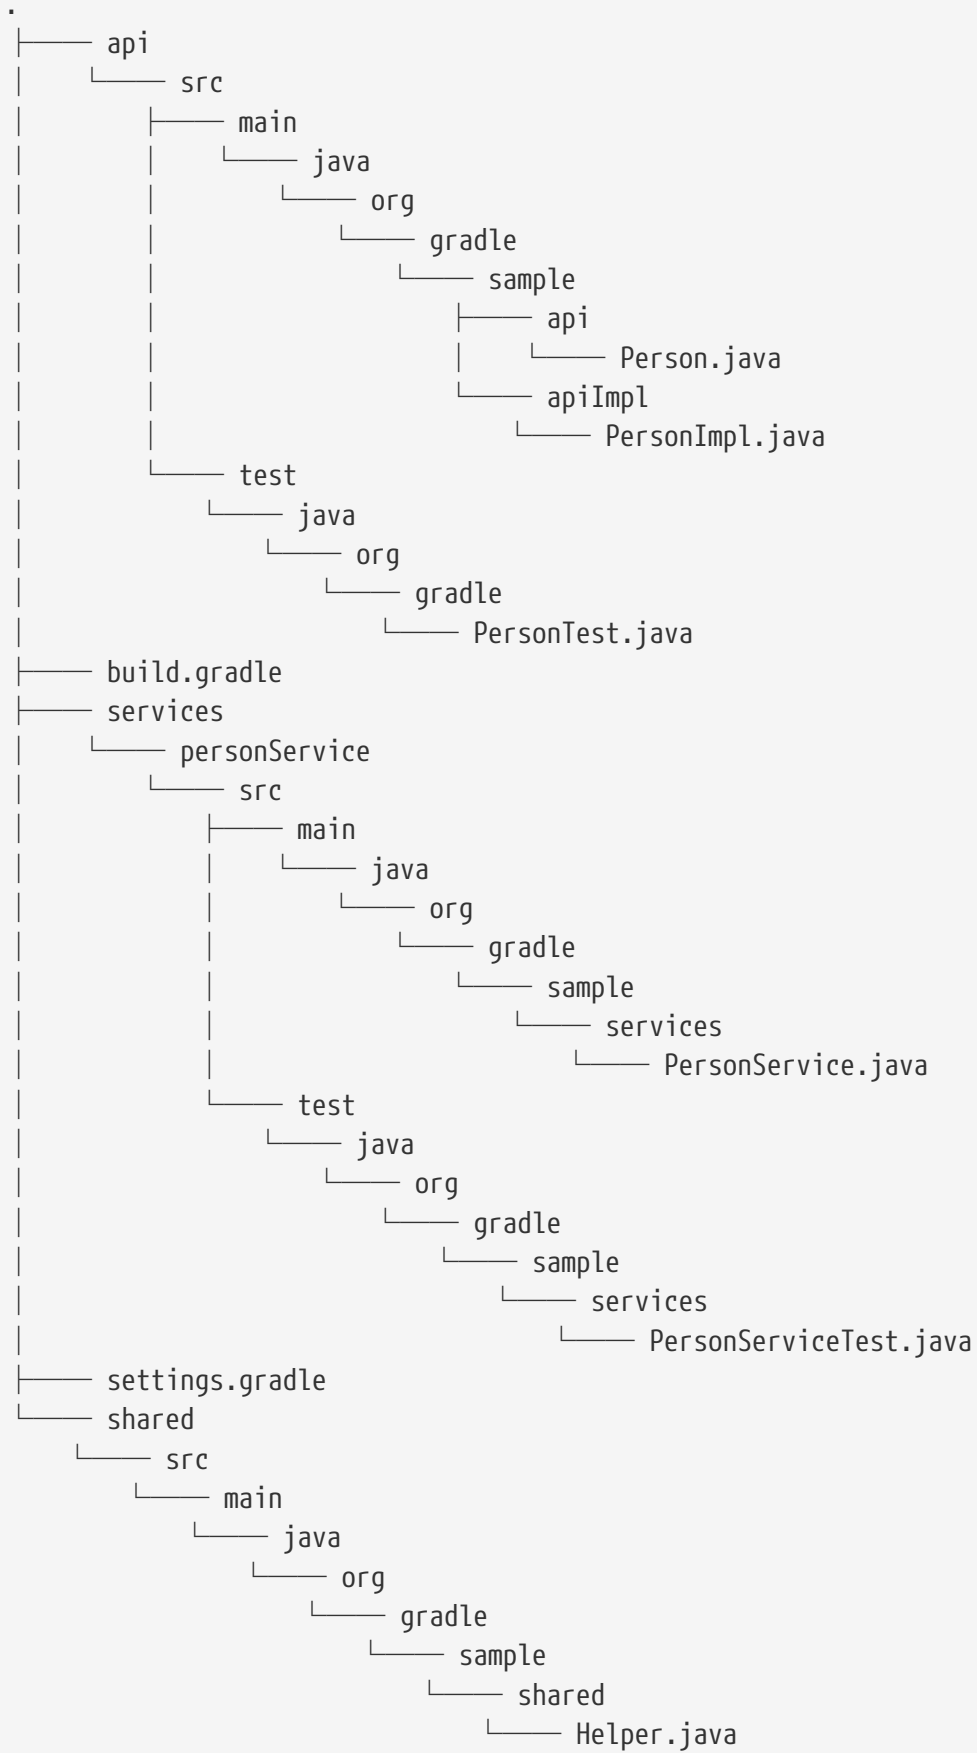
.
├── api
│   └── src
│       ├── main
│       │   └── java
│       │       └── org
│       │           └── gradle
│       │               └── sample
│       │                   ├── api
│       │                   │   └── Person.java
│       │                   └── apiImpl
│       │                       └── PersonImpl.java
│       └── test
│           └── java
│               └── org
│                   └── gradle
│                       └── PersonTest.java
├── build.gradle
├── services
│   └── personService
│       └── src
│           ├── main
│           │   └── java
│           │       └── org
│           │           └── gradle
│           │               └── sample
│           │                   └── services
│           │                       └── PersonService.java
│           └── test
│               └── java
│                   └── org
│                       └── gradle
│                           └── sample
│                               └── services
│                                   └── PersonServiceTest.java
├── settings.gradle
└── shared
    └── src
        └── main
            └── java
                └── org
                    └── gradle
                        └── sample
                            └── shared
                                └── Helper.java